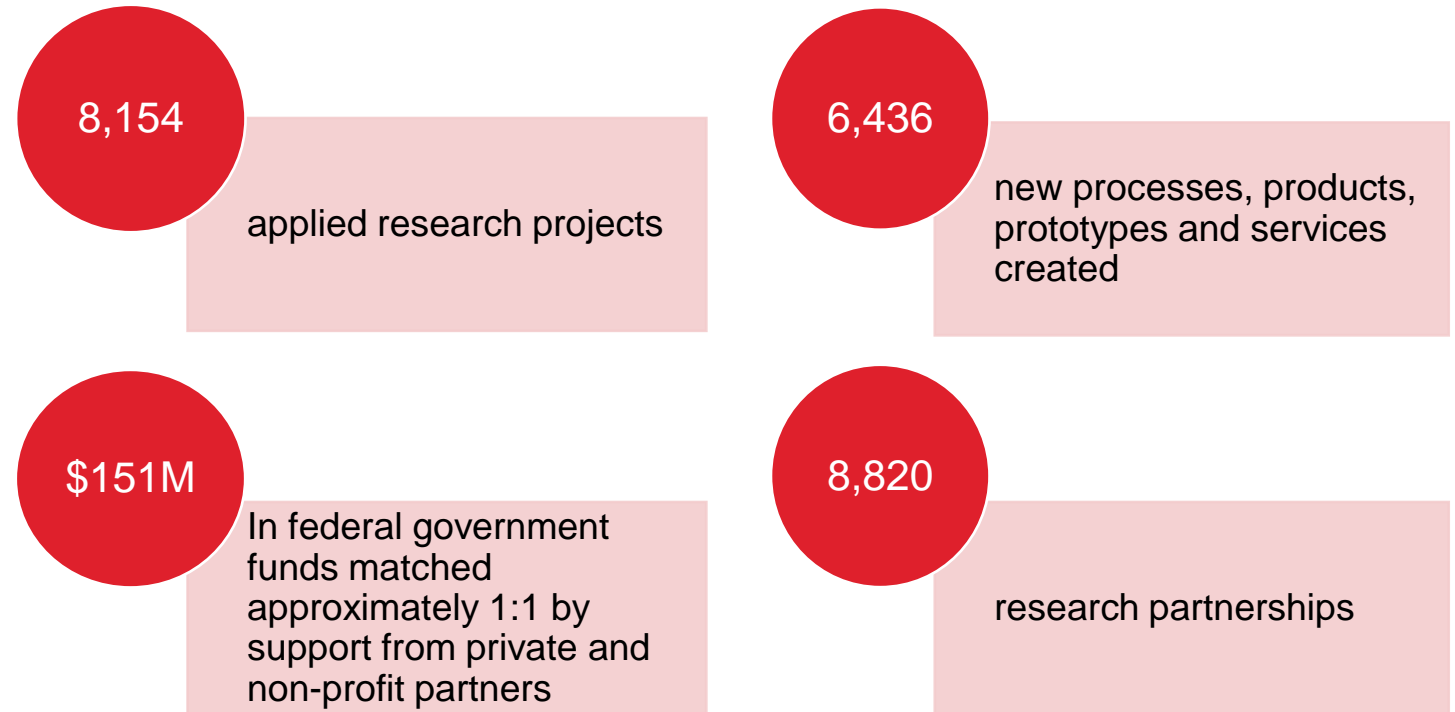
8,154

applied research projects

6,436

new processes, products, prototypes and services created

$151M

In federal government funds matched approximately 1:1 by support from private and non-profit partners

8,820

research partnerships